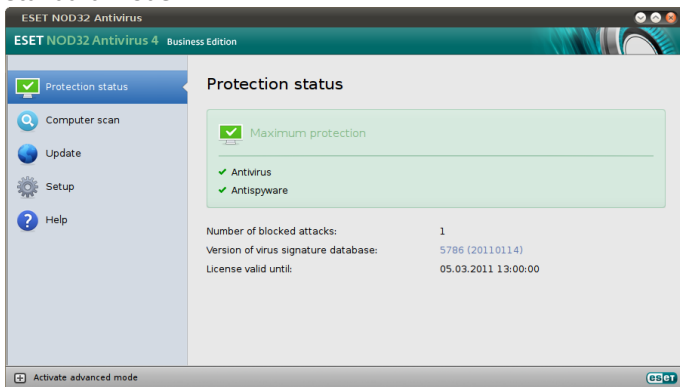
ESET NOD32 Antivirus

ESET NOD32 Antivirus 4 Business Edition

Protection status
Computer scan
Update
Setup
Help

Protection status

Maximum protection

✔ Antivirus
✔ Antispyware

| | |
|---|---|
| Number of blocked attacks: | 1 |
| Version of virus signature database: | 5786 (20110114) |
| License valid until: | 05.03.2011 13:00:00 |

Activate advanced mode

eset